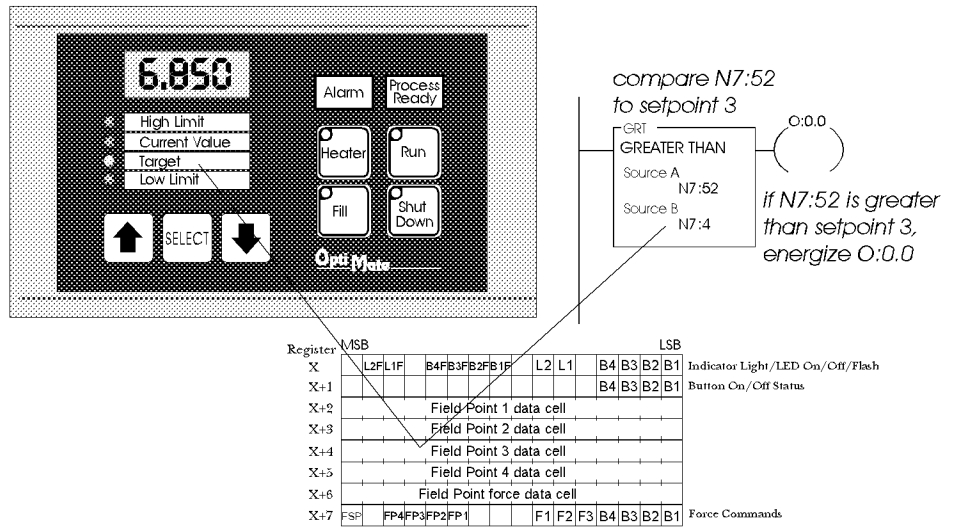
6.850

High Limit
Current Value
Target
Low Limit

Alarm
Process Ready

Heater
Run
Fill
Shut Down

SELECT

OptiMate

compare N7:52 to setpoint 3

GRT
GREATER THAN
Source A
N7:52
Source B
N7:4

O:0.0

if N7:52 is greater than setpoint 3, energize O:0.0

| Register | MSB | | | | | | | | | | | | | | | LSB | |
|---|---|---|---|---|---|---|---|---|---|---|---|---|---|---|---|---|---|
| X | | L2F | L1F | | B4F | B3F | B2F | B1F | | L2 | L1 | | B4 | B3 | B2 | B1 | Indicator Light/LED On/Off/Flash |
| X+1 | | | | | | | | | | | | | B4 | B3 | B2 | B1 | Button On/Off Status |
| X+2 | Field Point 1 data cell | | | | | | | | | | | | | | | | |
| X+3 | Field Point 2 data cell | | | | | | | | | | | | | | | | |
| X+4 | Field Point 3 data cell | | | | | | | | | | | | | | | | |
| X+5 | Field Point 4 data cell | | | | | | | | | | | | | | | | |
| X+6 | Field Point force data cell | | | | | | | | | | | | | | | | |
| X+7 | FSP | | FP4 | FP3 | FP2 | FP1 | | | F1 | F2 | F3 | B4 | B3 | B2 | B1 | | Force Commands |